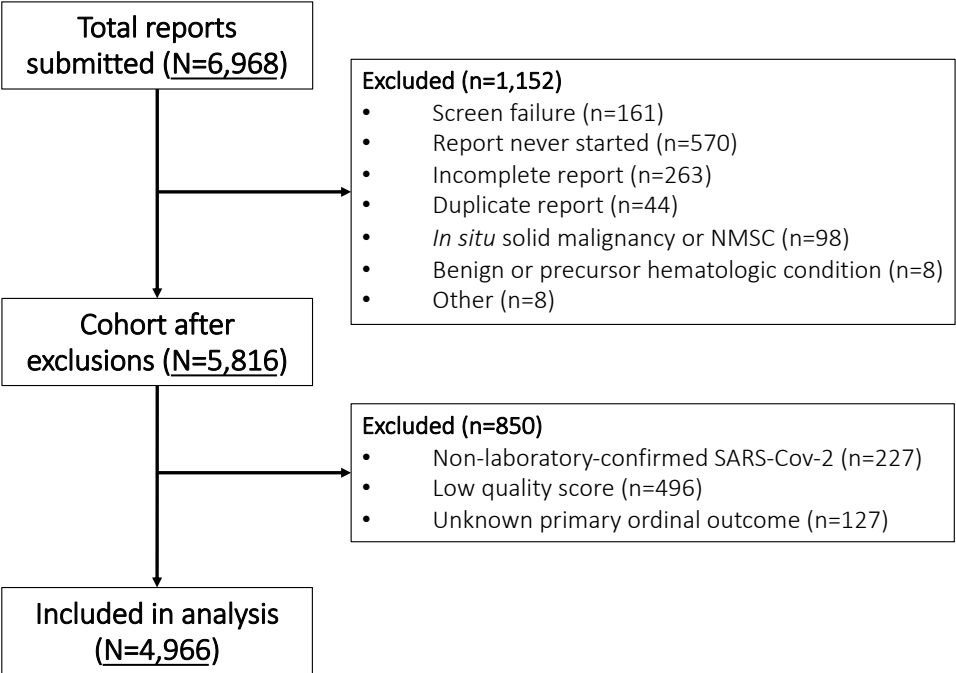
Total reports submitted (N=6,968)

Excluded (n=1,152)
• Screen failure (n=161)
• Report never started (n=570)
• Incomplete report (n=263)
• Duplicate report (n=44)
• In situ solid malignancy or NMSC (n=98)
• Benign or precursor hematologic condition (n=8)
• Other (n=8)

Cohort after exclusions (N=5,816)

Excluded (n=850)
• Non-laboratory-confirmed SARS-Cov-2 (n=227)
• Low quality score (n=496)
• Unknown primary ordinal outcome (n=127)

Included in analysis (N=4,966)